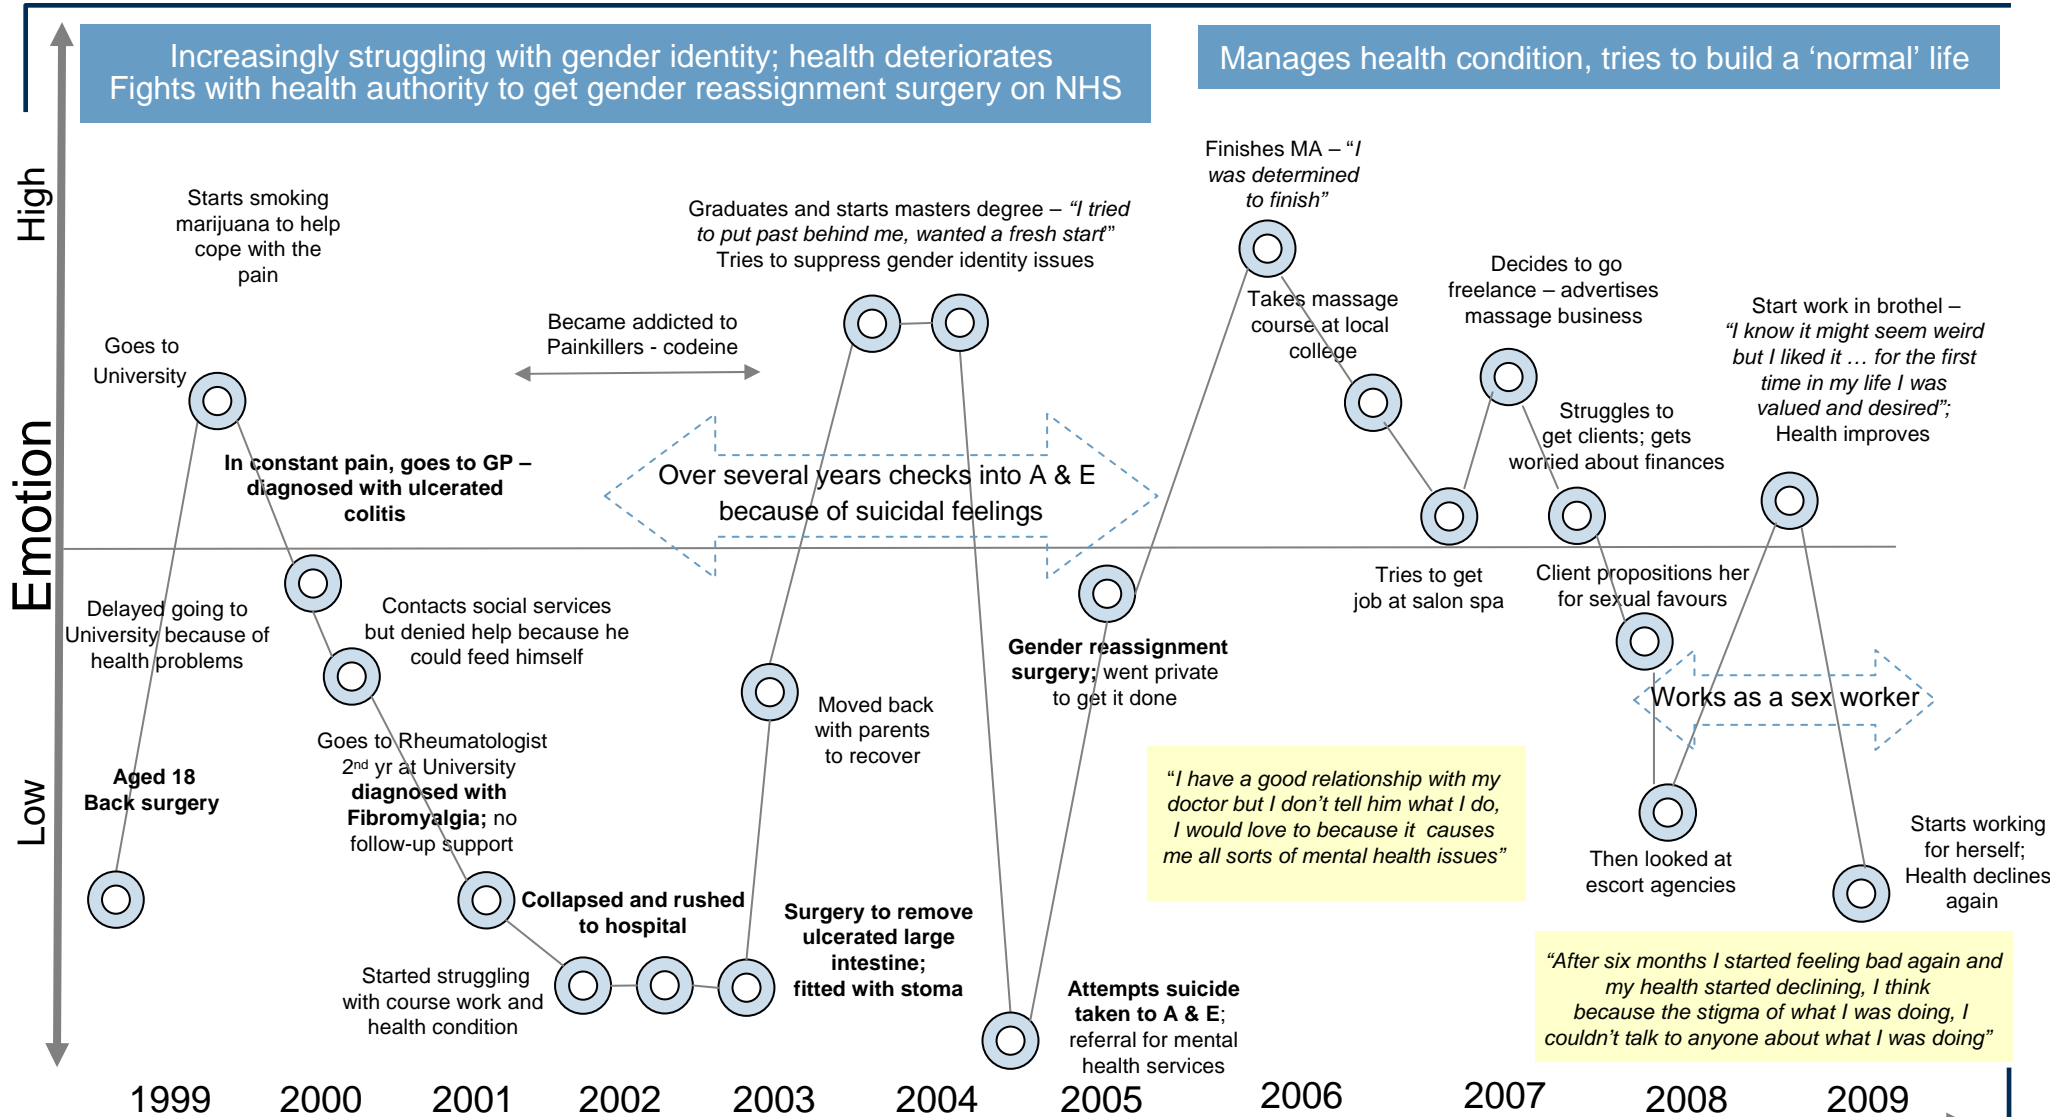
Increasingly struggling with gender identity; health deteriorates
Fights with health authority to get gender reassignment surgery on NHS

Manages health condition, tries to build a 'normal' life

High

Emotion

Low

Starts smoking marijuana to help cope with the pain

Goes to University

In constant pain, goes to GP – diagnosed with ulcerated colitis

Delayed going to University because of health problems

Aged 18
Back surgery

Became addicted to Painkillers - codeine

Contacts social services but denied help because he could feed himself

Goes to Rheumatologist 2$^{nd}$ yr at University **diagnosed with Fibromyalgia;** no follow-up support

Collapsed and rushed to hospital

Started struggling with course work and health condition

Graduates and starts masters degree – *"I tried to put past behind me, wanted a fresh start"* Tries to suppress gender identity issues

Over several years checks into A & E because of suicidal feelings

Moved back with parents to recover

Surgery to remove ulcerated large intestine; fitted with stoma

Finishes MA – *"I was determined to finish"*

Gender reassignment surgery; went private to get it done

Attempts suicide taken to A & E; referral for mental health services

Takes massage course at local college

Tries to get job at salon spa

Decides to go freelance – advertises massage business

Struggles to get clients; gets worried about finances

Client propositions her for sexual favours

Start work in brothel – *"I know it might seem weird but I liked it … for the first time in my life I was valued and desired";* Health improves

Works as a sex worker

*"I have a good relationship with my doctor but I don't tell him what I do, I would love to because it causes me all sorts of mental health issues"*

Then looked at escort agencies

Starts working for herself; Health declines again

*"After six months I started feeling bad again and my health started declining, I think because the stigma of what I was doing, I couldn't talk to anyone about what I was doing"*

1999 2000 2001 2002 2003 2004 2005 2006 2007 2008 2009